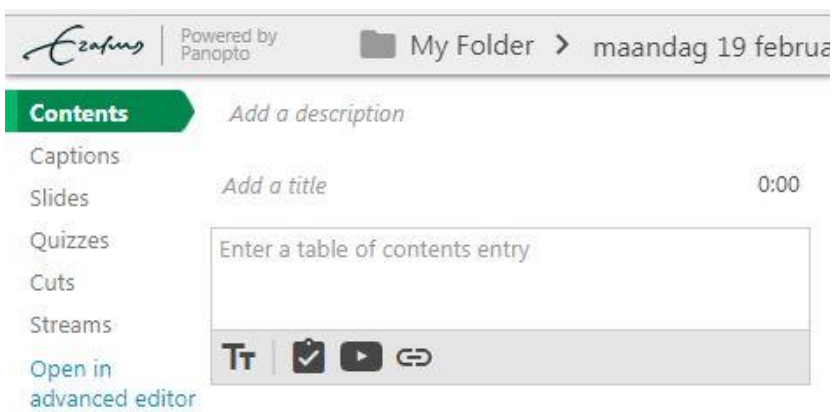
Erafus | Powered by Panopto

My Folder > maandag 19 februa

Contents
Captions
Slides
Quizzes
Cuts
Streams
Open in advanced editor

Add a description

Add a title

0:00

Enter a table of contents entry

Tт